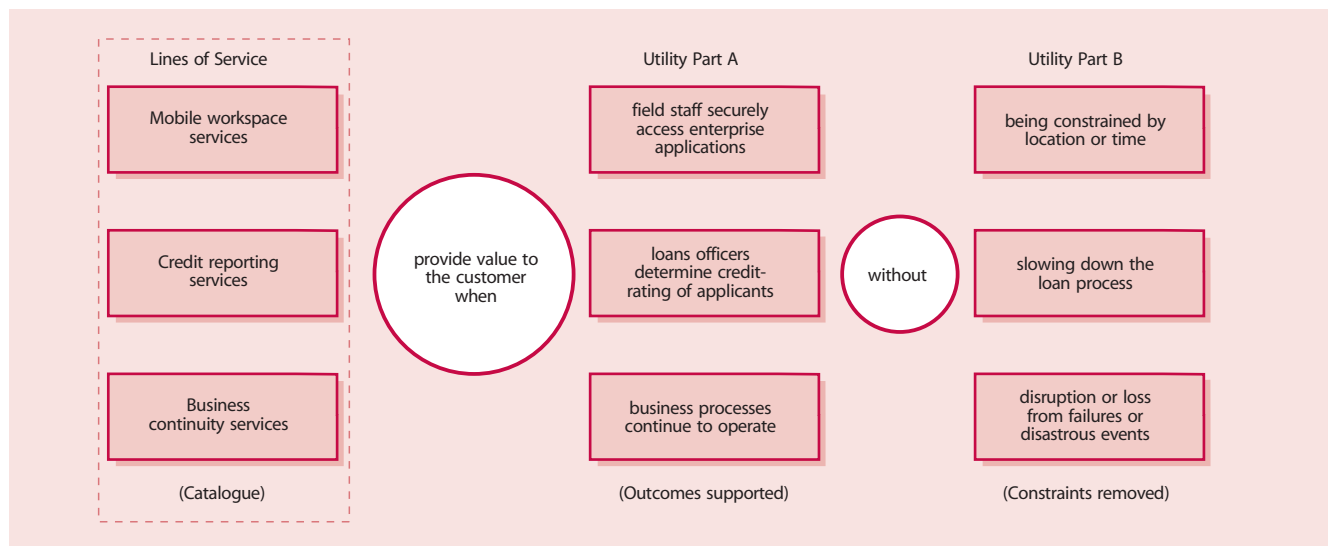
Lines of Service

Mobile workspace services

Credit reporting services

Business continuity services

(Catalogue)

provide value to the customer when

Utility Part A

field staff securely access enterprise applications

loans officers determine credit-rating of applicants

business processes continue to operate

(Outcomes supported)

without

Utility Part B

being constrained by location or time

slowing down the loan process

disruption or loss from failures or disastrous events

(Constraints removed)